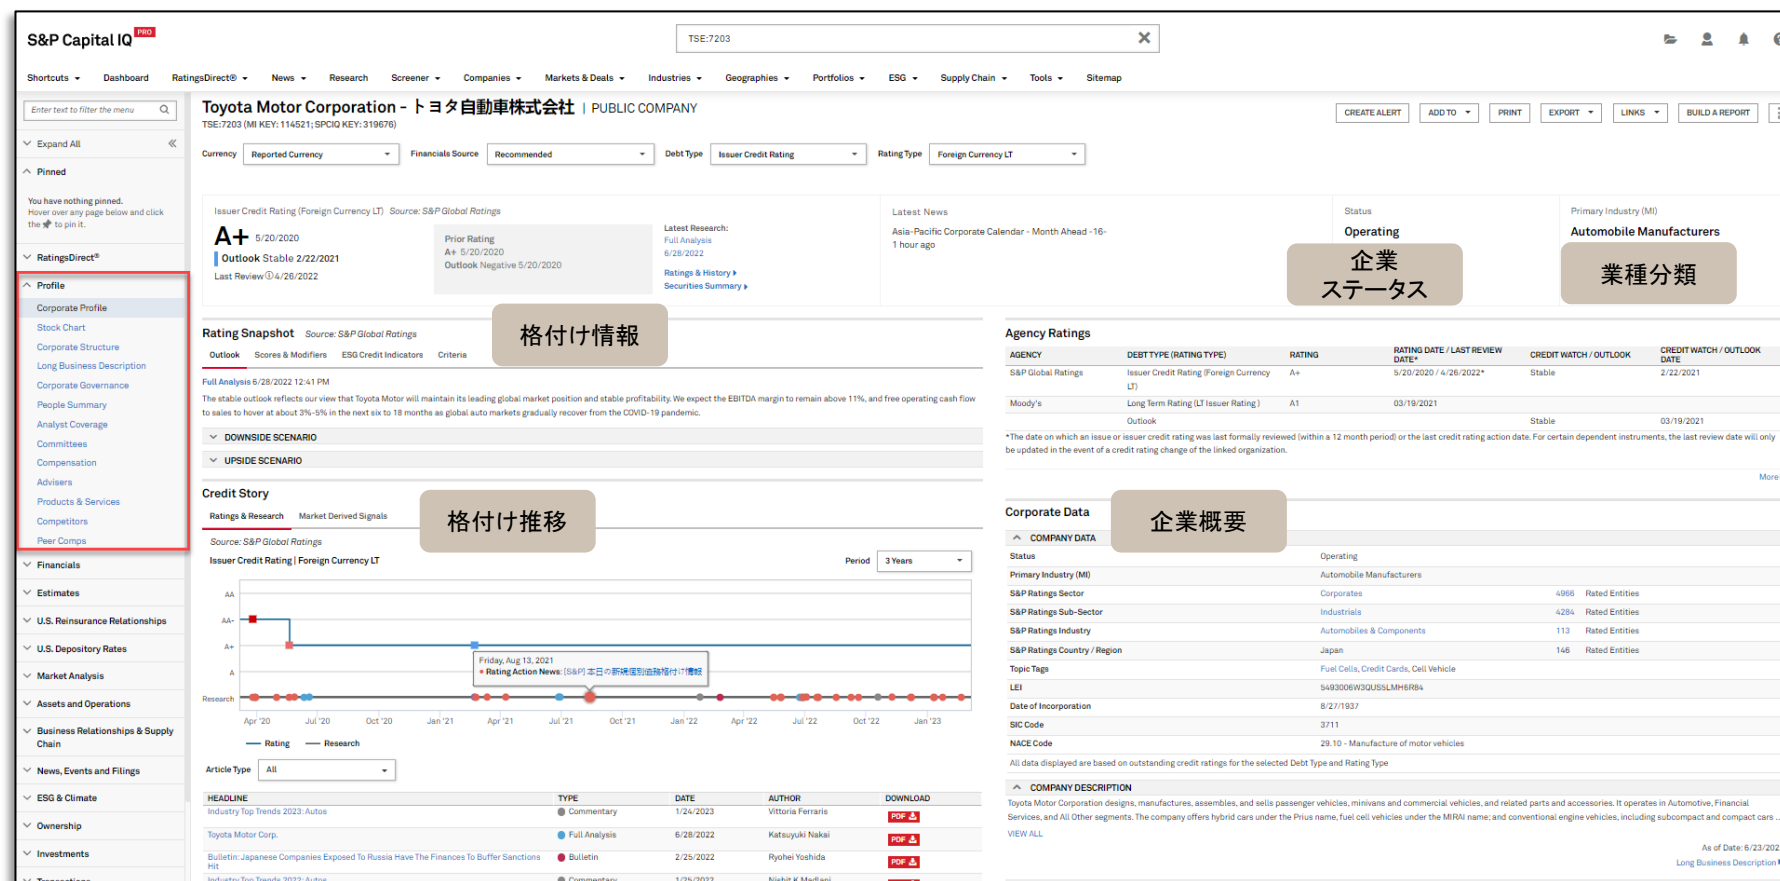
S&P Capital IQ PRO

TSE:7203

Shortcuts Dashboard RatingsDirect® News Research Screener Companies Markets & Deals Industries Geographies Portfolios ESG Supply Chain Tools Sitemap

Enter text to filter the menu

Expand All

Pinned

You have nothing pinned. Hover over any page below and click the to pin it.

RatingsDirect®

Profile

Corporate Profile
Stock Chart
Corporate Structure
Long Business Description
Corporate Governance
People Summary
Analyst Coverage
Committees
Compensation
Advisers
Products & Services
Competitors
Peer Comps

Financials
Estimates
U.S. Reinsurance Relationships
U.S. Depository Rates
Market Analysis
Assets and Operations
Business Relationships & Supply Chain
News, Events and Filings
ESG & Climate
Ownership
Investments

Toyota Motor Corporation - トヨタ自動車株式会社 | PUBLIC COMPANY
TSE:7203 (MI KEY: 114521; SPCIQ KEY: 319676)

CREATE ALERT ADD TO PRINT EXPORT LINKS BUILD A REPORT

Currency Reported Currency Financials Source Recommended Debt Type Issuer Credit Rating Rating Type Foreign Currency LT

Issuer Credit Rating (Foreign Currency LT) Source: S&P Global Ratings
A+ 5/20/2020
Outlook Stable 2/22/2021
Last Review 4/26/2022

Prior Rating
A+ 5/20/2020
Outlook Negative 5/20/2020

Latest Research:
Full Analysis
6/28/2022
Ratings & History
Securities Summary

Latest News
Asia-Pacific Corporate Calendar - Month Ahead -16-
1 hour ago

Status
Operating
企業ステータス

Primary Industry (MI)
Automobile Manufacturers
業種分類

Rating Snapshot Source: S&P Global Ratings
格付け情報
Outlook Scores & Modifiers ESG Credit Indicators Criteria

Full Analysis 6/28/2022 12:41 PM
The stable outlook reflects our view that Toyota Motor will maintain its leading global market position and stable profitability. We expect the EBITDA margin to remain above 11%, and free operating cash flow to sales to hover at about 3%-5% in the next six to 18 months as global auto markets gradually recover from the COVID-19 pandemic.

DOWNSIDE SCENARIO
UPSIDE SCENARIO

Credit Story
格付け推移
Ratings & Research Market Derived Signals

Source: S&P Global Ratings
Issuer Credit Rating | Foreign Currency LT
Period 3 Years

AA
AA-
A+
A
Research

Friday, Aug 13, 2021
Rating Action News: [S&P] 本日の新規国別信用格付け情報

Apr '20 Jul '20 Oct '20 Jan '21 Apr '21 Jul '21 Oct '21 Jan '22 Apr '22 Jul '22 Oct '22 Jan '23

Rating Research

Article Type All

| HEADLINE | TYPE | DATE | AUTHOR | DOWNLOAD |
|---|---|---|---|---|
| Industry Top Trends 2023: Autos | Commentary | 1/24/2023 | Vittoria Ferraris | PDF |
| Toyota Motor Corp. | Full Analysis | 6/28/2022 | Katsuyuki Nakai | PDF |
| Bulletin: Japanese Companies Exposed To Russia Have The Finances To Buffer Sanctions Hit | Bulletin | 2/25/2022 | Ryohei Yoshida | PDF |

Agency Ratings

| AGENCY | DEBT TYPE (RATING TYPE) | RATING | RATING DATE / LAST REVIEW DATE* | CREDIT WATCH / OUTLOOK | CREDIT WATCH / OUTLOOK DATE |
|---|---|---|---|---|---|
| S&P Global Ratings | Issuer Credit Rating (Foreign Currency LT) | A+ | 5/20/2020 / 4/26/2022* | Stable | 2/22/2021 |
| Moody's | Long Term Rating (LT Issuer Rating) | A1 | 03/19/2021 | | |
| | Outlook | | | Stable | 03/19/2021 |

*The date on which an issue or issuer credit rating was last formally reviewed (within a 12 month period) or the last credit rating action date. For certain dependent instruments, the last review date will only be updated in the event of a credit rating change of the linked organization.

More

Corporate Data
企業概要
COMPANY DATA

| | | | |
|---|---|---|---|
| Status | Operating | | |
| Primary Industry (MI) | Automobile Manufacturers | | |
| S&P Ratings Sector | Corporates | 4966 | Rated Entities |
| S&P Ratings Sub-Sector | Industrials | 4284 | Rated Entities |
| S&P Ratings Industry | Automobiles & Components | 113 | Rated Entities |
| S&P Ratings Country / Region | Japan | 146 | Rated Entities |
| Topic Tags | Fuel Cells, Credit Cards, Cell Vehicle | | |
| LEI | 5493006W3QUS5LMH6R84 | | |
| Date of Incorporation | 8/27/1937 | | |
| SIC Code | 3711 | | |
| NACE Code | 29.10 - Manufacture of motor vehicles | | |

All data displayed are based on outstanding credit ratings for the selected Debt Type and Rating Type

COMPANY DESCRIPTION
Toyota Motor Corporation designs, manufactures, assembles, and sells passenger vehicles, minivans and commercial vehicles, and related parts and accessories. It operates in Automotive, Financial Services, and All Other segments. The company offers hybrid cars under the Prius name, fuel cell vehicles under the MIRAI name; and conventional engine vehicles, including subcompact and compact cars
VIEW ALL

As of Date: 6/23/202
Long Business Description